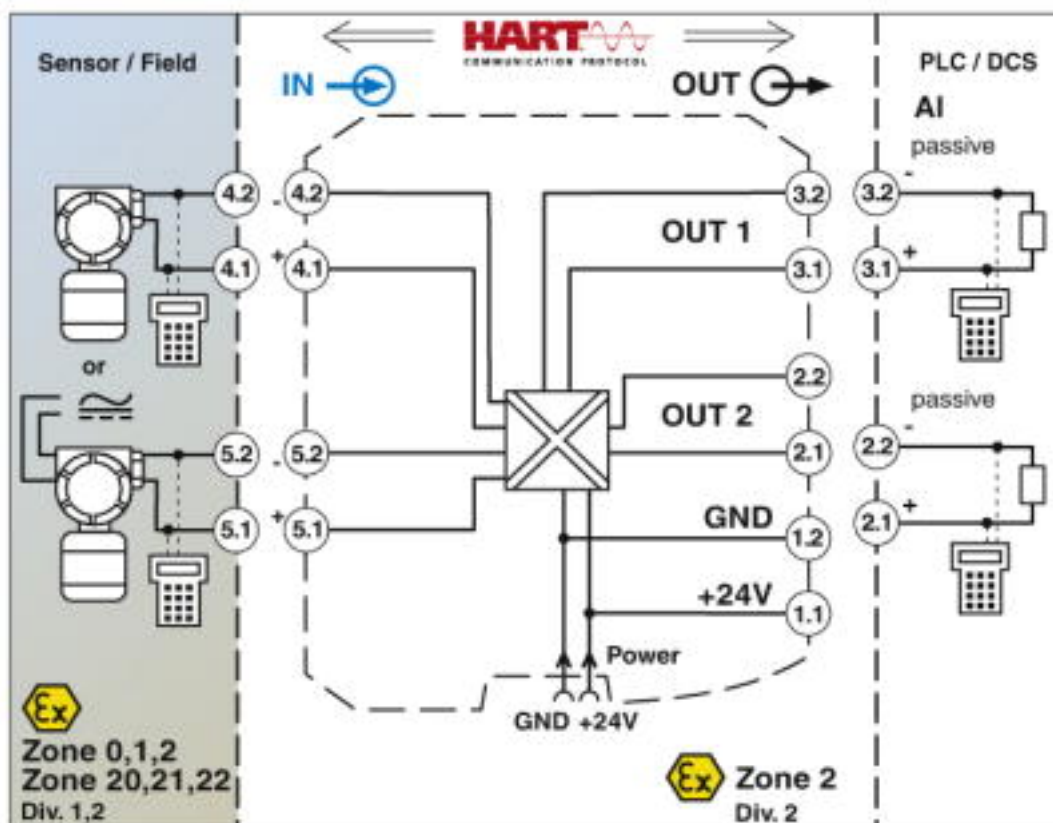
HART
COMMUNICATION PROTOCOL

Sensor / Field

IN

OUT

PLC / DCS

AI

passive

4.2 - 4.2

3.2 3.2 -

OUT 1

4.1 + 4.1

3.1 3.1 +

or

2.2

passive

OUT 2

5.2 - 5.2

2.1 2.2 -

GND

5.1 + 5.1

1.2 2.1 +

+24V

1.1

Power

GND +24V

Ex

Zone 0,1,2
Zone 20,21,22
Div. 1,2

Ex Zone 2
Div. 2